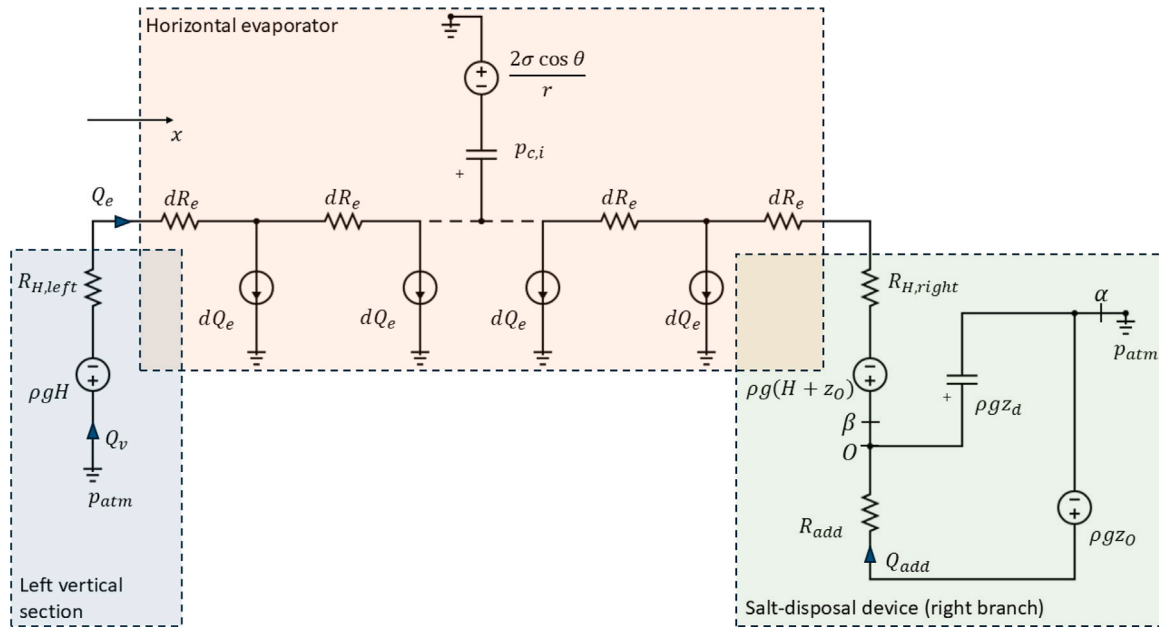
Horizontal evaporator

$\frac{2\sigma \cos\theta}{r}$

$x$

$p_{c,i}$

+

$Q_e$

$dR_e$

$dR_e$

$dR_e$

$dR_e$

$R_{H,left}$

$dQ_e$

$dQ_e$

$dQ_e$

$dQ_e$

$R_{H,right}$

$\alpha$

$p_{atm}$

$\rho gH$

$\rho g(H + z_O)$

+

$\rho g z_d$

$\beta$

$O$

$Q_v$

$p_{atm}$

$R_{add}$

$\rho g z_O$

$Q_{add}$

Left vertical section

Salt-disposal device (right branch)